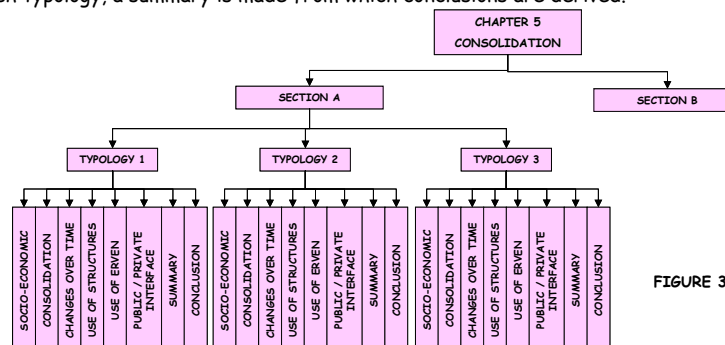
each typology, a summary is made from which conclusions are derived.

CHAPTER 5
CONSOLIDATION

SECTION A

SECTION B

TYPOLOGY 1

TYPOLOGY 2

TYPOLOGY 3

SOCIO-ECONOMIC
CONSOLIDATION
CHANGES OVER TIME
USE OF STRUCTURES
USE OF ERVEN
PUBLIC / PRIVATE INTERFACE
SUMMARY
CONCLUSION

SOCIO-ECONOMIC
CONSOLIDATION
CHANGES OVER TIME
USE OF STRUCTURES
USE OF ERVEN
PUBLIC / PRIVATE INTERFACE
SUMMARY
CONCLUSION

SOCIO-ECONOMIC
CONSOLIDATION
CHANGES OVER TIME
USE OF STRUCTURES
USE OF ERVEN
PUBLIC / PRIVATE INTERFACE
SUMMARY
CONCLUSION

FIGURE 3